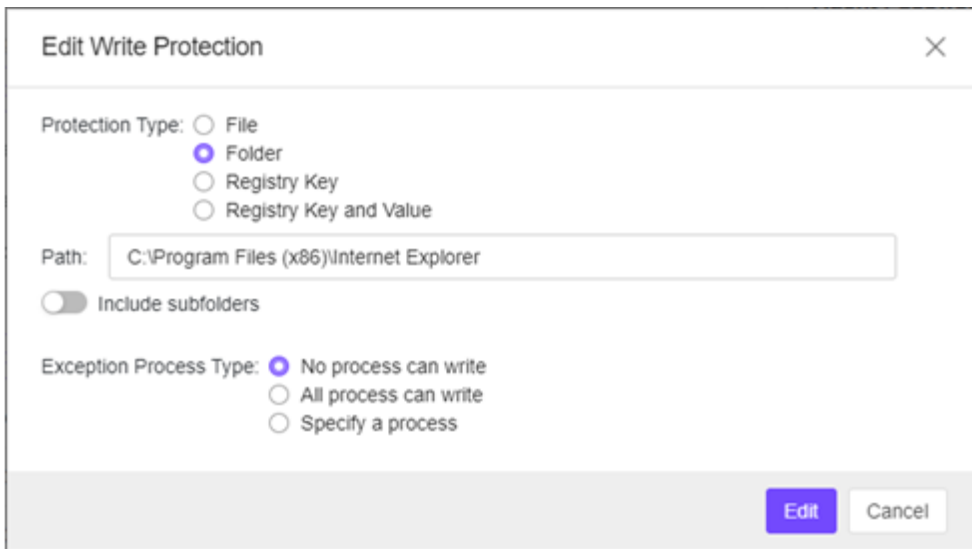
Edit Write Protection

×

Protection Type: File
Folder
Registry Key
Registry Key and Value

Path: C:\Program Files (x86)\Internet Explorer

Include subfolders

Exception Process Type: No process can write
All process can write
Specify a process

Edit Cancel